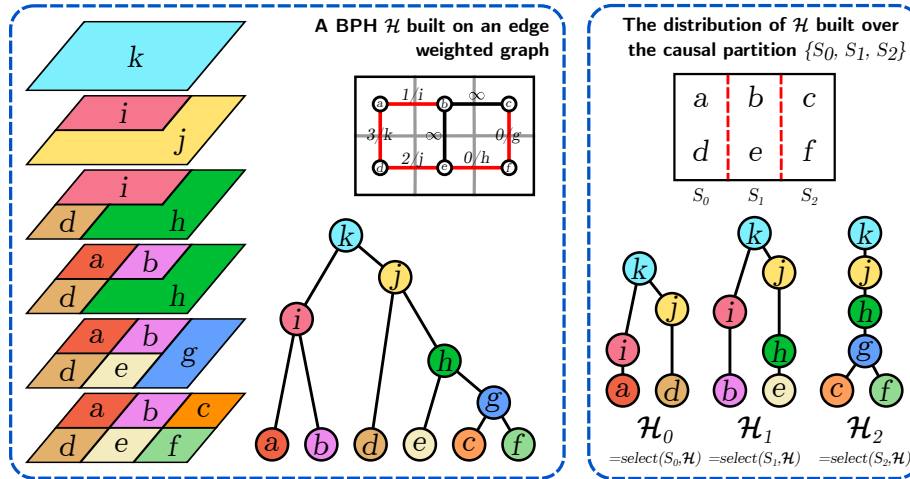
$k$

$i$ $j$

$i$ $d$ $h$

$a$ $b$ $d$ $h$

$a$ $b$ $d$ $e$ $g$

$a$ $b$ $c$ $d$ $e$ $f$

A BPH $\mathcal{H}$ built on an edge weighted graph

$a$ $1/i$ $b$ $\infty$ $c$

$3/k$ $\infty$ $0/g$

$d$ $2/j$ $e$ $0/h$ $f$

$k$ $j$ $i$ $h$ $g$ $a$ $b$ $d$ $e$ $c$ $f$

The distribution of $\mathcal{H}$ built over the causal partition $\{S_0, S_1, S_2\}$

| $a$ | $b$ | $c$ |
|---|---|---|
| $d$ | $e$ | $f$ |

$S_0$ $S_1$ $S_2$

$k$ $j$ $i$ $a$ $d$

$k$ $i$ $j$ $h$ $b$ $e$

$k$ $j$ $h$ $g$ $c$ $f$

$\mathcal{H}_0$ $=select(S_0,\mathcal{H})$

$\mathcal{H}_1$ $=select(S_1,\mathcal{H})$

$\mathcal{H}_2$ $=select(S_2,\mathcal{H})$